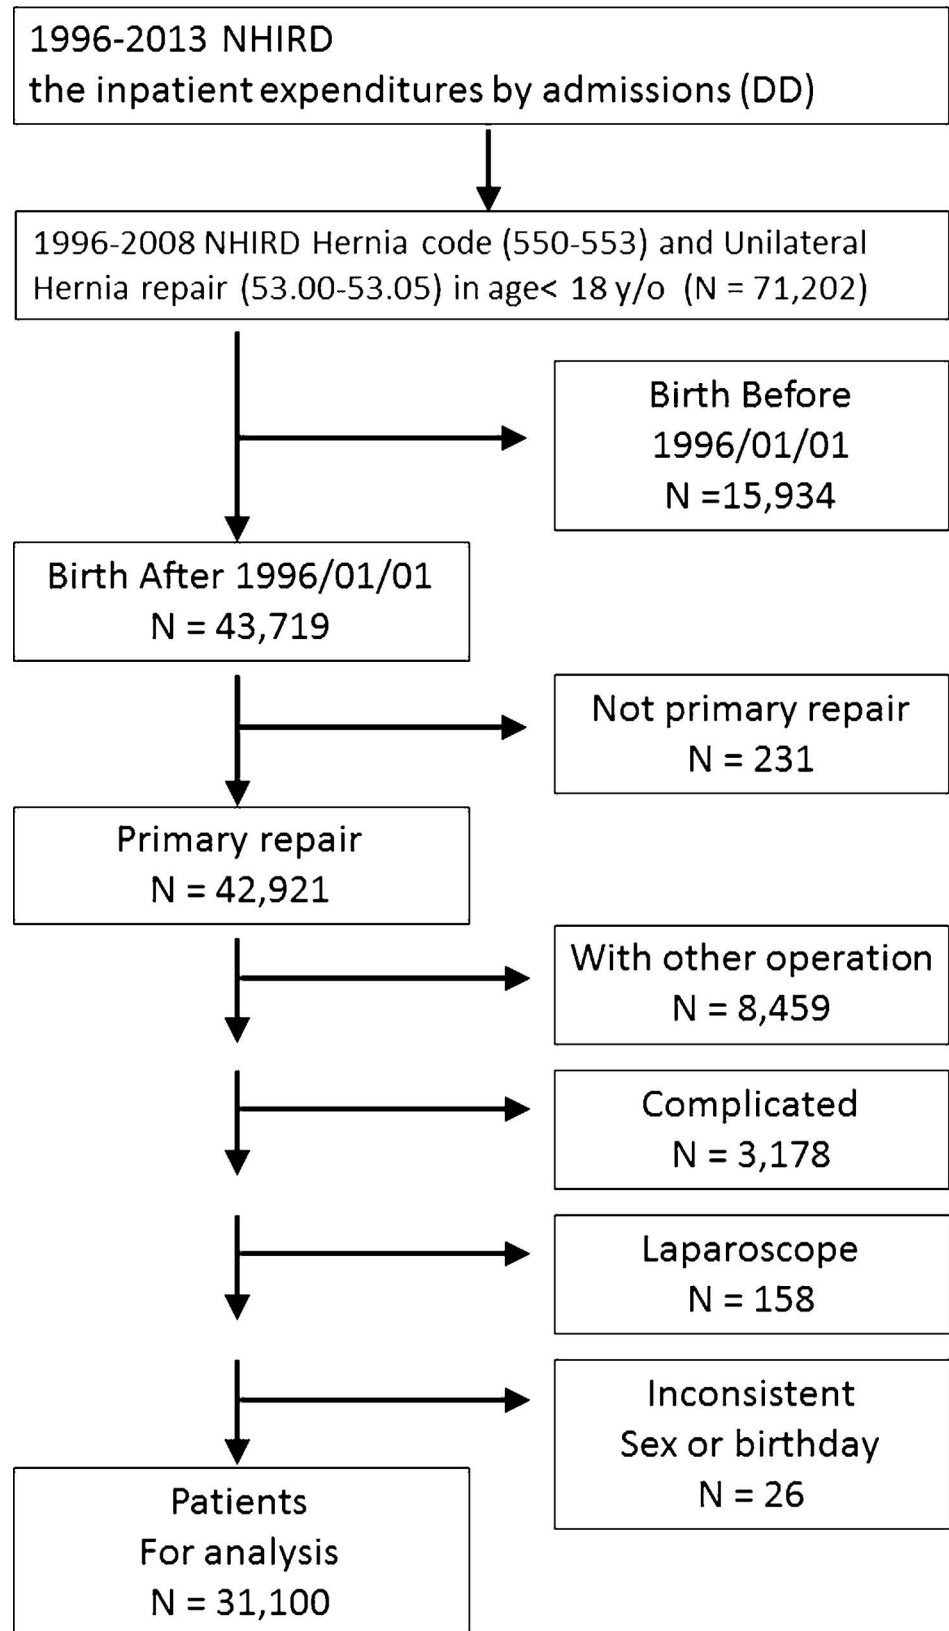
1996-2013 NHIRD
the inpatient expenditures by admissions (DD)

1996-2008 NHIRD Hernia code (550-553) and Unilateral Hernia repair (53.00-53.05) in age< 18 y/o (N = 71,202)

Birth Before 1996/01/01
N =15,934

Birth After 1996/01/01
N = 43,719

Not primary repair
N = 231

Primary repair
N = 42,921

With other operation
N = 8,459

Complicated
N = 3,178

Laparoscope
N = 158

Inconsistent
Sex or birthday
N = 26

Patients
For analysis
N = 31,100